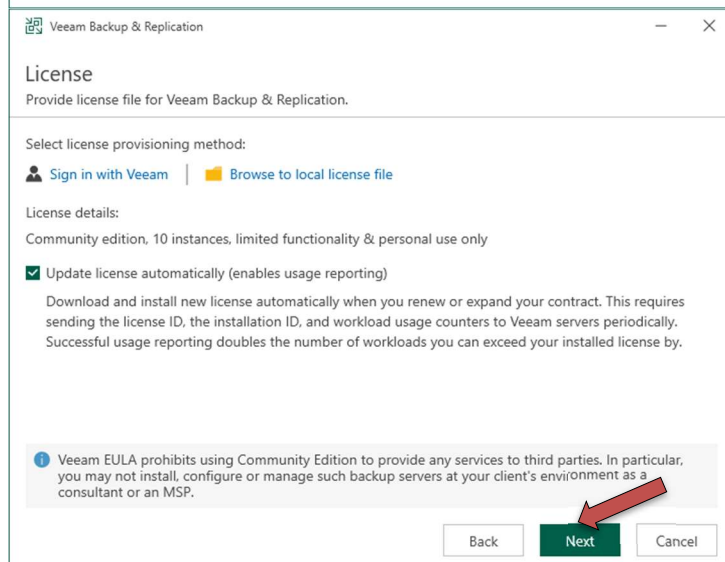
Veeam Backup & Replication

License
Provide license file for Veeam Backup & Replication.

Select license provisioning method:

Sign in with Veeam | Browse to local license file

License details:

Community edition, 10 instances, limited functionality & personal use only

Update license automatically (enables usage reporting)

Download and install new license automatically when you renew or expand your contract. This requires sending the license ID, the installation ID, and workload usage counters to Veeam servers periodically. Successful usage reporting doubles the number of workloads you can exceed your installed license by.

Veeam EULA prohibits using Community Edition to provide any services to third parties. In particular, you may not install, configure or manage such backup servers at your client's environment as a consultant or an MSP.

Back Next Cancel